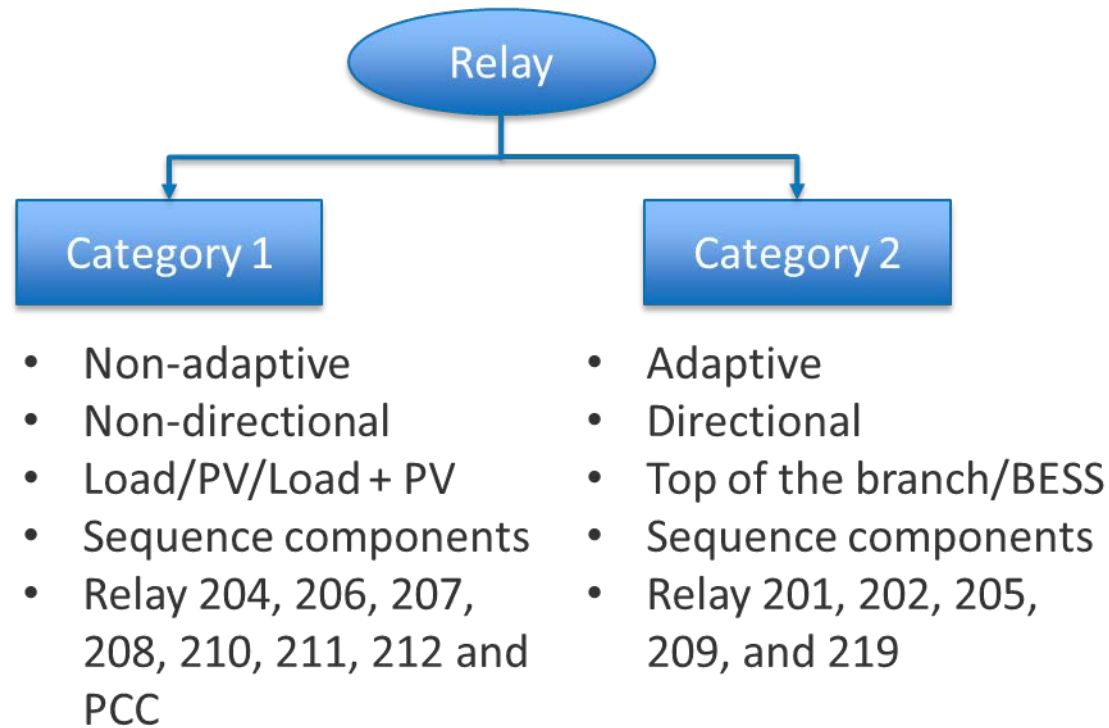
Relay

Category 1

- Non-adaptive
- Non-directional
- Load/PV/Load + PV
- Sequence components
- Relay 204, 206, 207, 208, 210, 211, 212 and PCC

Category 2

- Adaptive
- Directional
- Top of the branch/BESS
- Sequence components
- Relay 201, 202, 205, 209, and 219